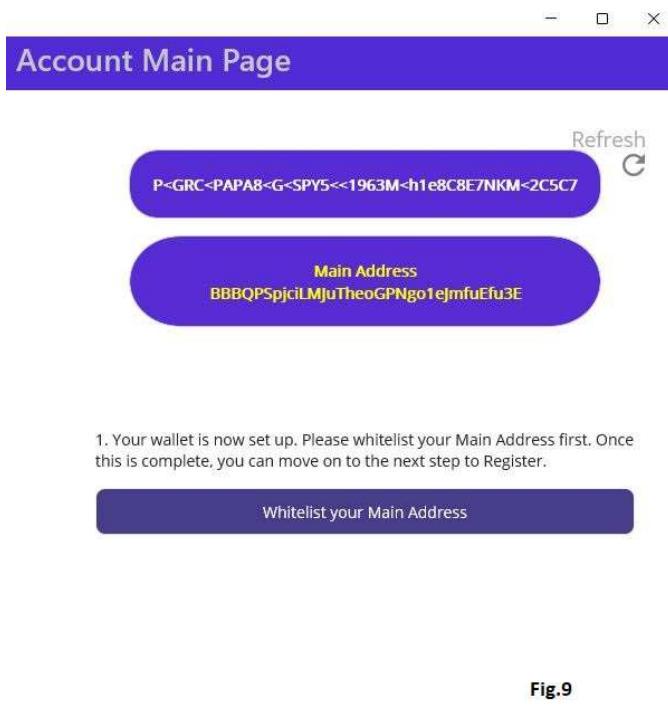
Account Main Page

Refresh

P<GRC<PAPA8<G<SPY5<<1963M<h1e8C8E7NKM<2C5C7

Main Address
BBBQPSpjciLMJuTheoGPNgo1eJmfuEfu3E

1. Your wallet is now set up. Please whitelist your Main Address first. Once this is complete, you can move on to the next step to Register.

Whitelist your Main Address

Fig.9